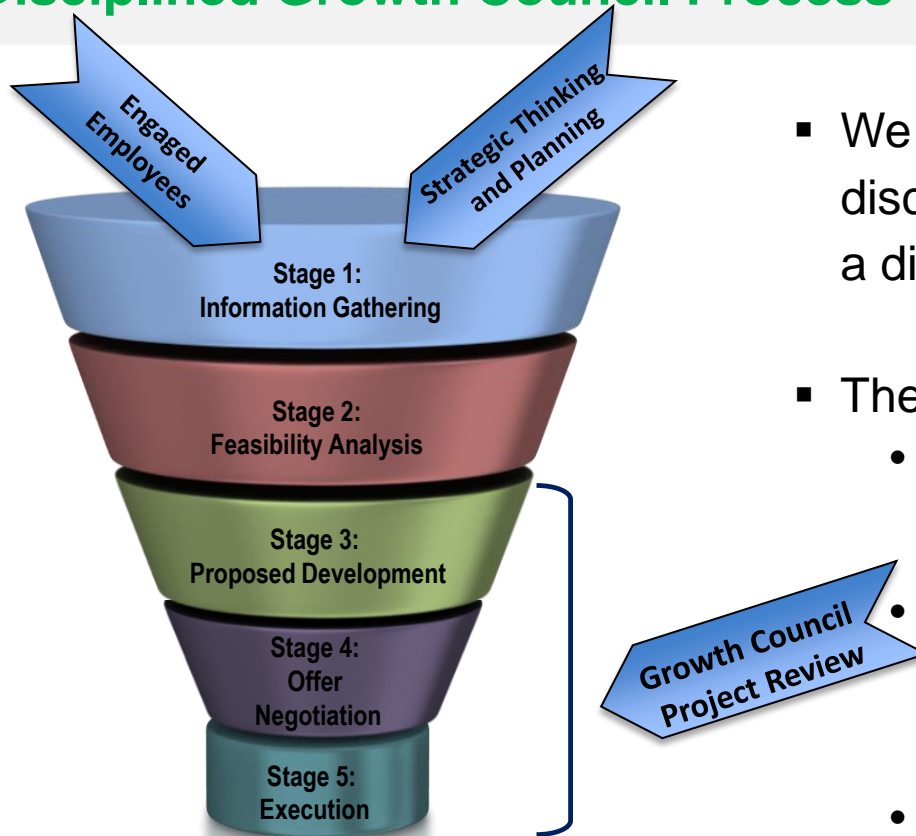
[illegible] Growth Council Process

Engaged Employees

Strategic Thinking and Planning

Stage 1: Information Gathering

Stage 2: Feasibility Analysis

Stage 3: Proposed Development

Stage 4: Offer Negotiation

Stage 5: Execution

Growth Council Project Review

▪ We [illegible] disc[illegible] a di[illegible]

▪ The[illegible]
•
•
•